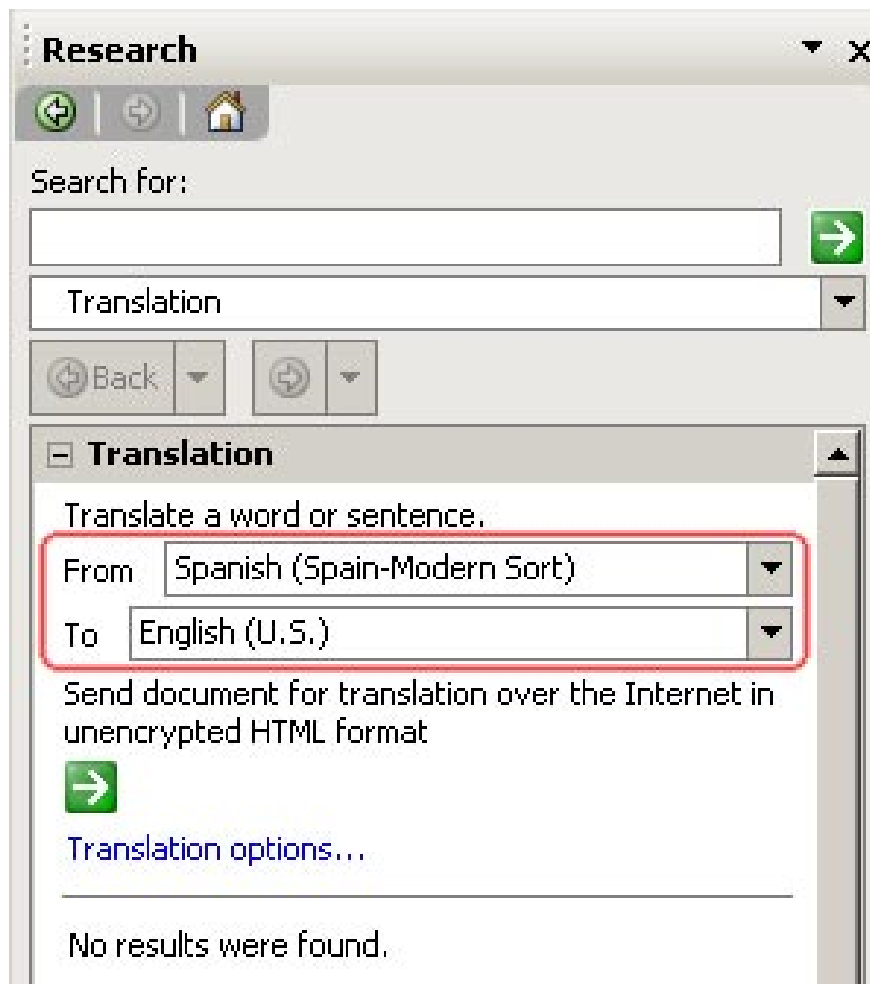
Research

Search for:

Translation

Back

Translation

Translate a word or sentence.

From Spanish (Spain-Modern Sort)

To English (U.S.)

Send document for translation over the Internet in unencrypted HTML format

Translation options...

No results were found.